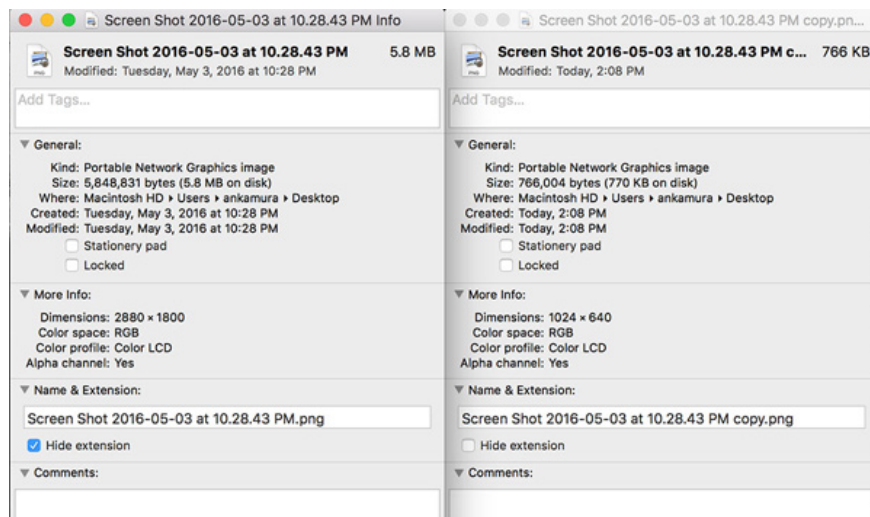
Screen Shot 2016-05-03 at 10.28.43 PM Info

Screen Shot 2016-05-03 at 10.28.43 PM 5.8 MB
Modified: Tuesday, May 3, 2016 at 10:28 PM

Add Tags...

▼ General:

Kind: Portable Network Graphics image
Size: 5,848,831 bytes (5.8 MB on disk)
Where: Macintosh HD ▸ Users ▸ ankamura ▸ Desktop
Created: Tuesday, May 3, 2016 at 10:28 PM
Modified: Tuesday, May 3, 2016 at 10:28 PM
Stationery pad
Locked

▼ More Info:

Dimensions: 2880 × 1800
Color space: RGB
Color profile: Color LCD
Alpha channel: Yes

▼ Name & Extension:

Screen Shot 2016-05-03 at 10.28.43 PM.png
Hide extension

▼ Comments:

Screen Shot 2016-05-03 at 10.28.43 PM copy.pn...

Screen Shot 2016-05-03 at 10.28.43 PM c... 766 KB
Modified: Today, 2:08 PM

Add Tags...

▼ General:

Kind: Portable Network Graphics image
Size: 766,004 bytes (770 KB on disk)
Where: Macintosh HD ▸ Users ▸ ankamura ▸ Desktop
Created: Today, 2:08 PM
Modified: Today, 2:08 PM
Stationery pad
Locked

▼ More Info:

Dimensions: 1024 × 640
Color space: RGB
Color profile: Color LCD
Alpha channel: Yes

▼ Name & Extension:

Screen Shot 2016-05-03 at 10.28.43 PM copy.png
Hide extension

▼ Comments: